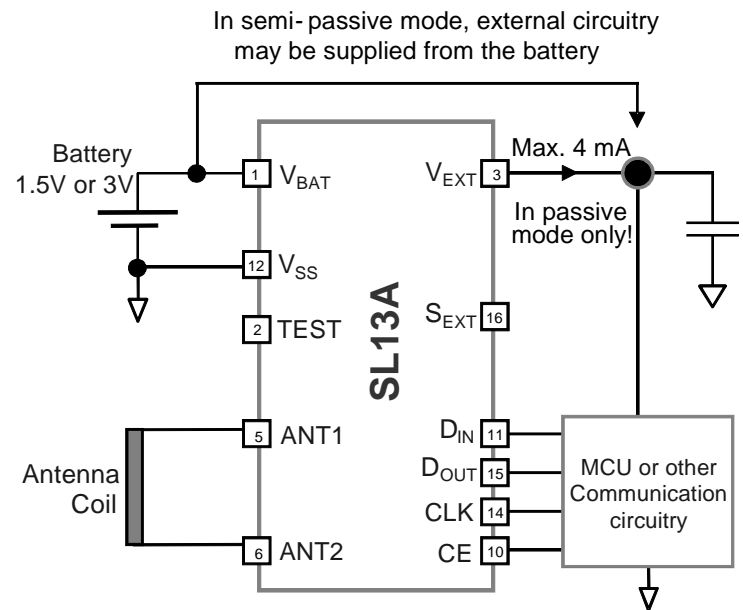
In semi- passive mode, external circuitry may be supplied from the battery

Battery
1.5V or 3V

1 $V_{BAT}$

12 $V_{SS}$

2 TEST

5 ANT1

6 ANT2

Antenna Coil

SL13A

$V_{EXT}$ 3

Max. 4 mA

In passive mode only!

$S_{EXT}$ 16

$D_{IN}$ 11

$D_{OUT}$ 15

CLK 14

CE 10

MCU or other Communication circuitry